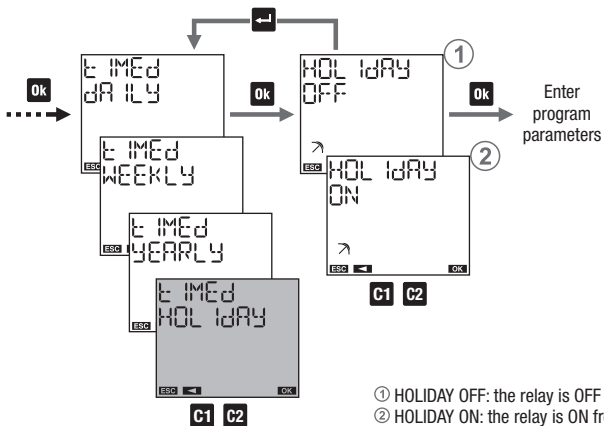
Ok

t IMEd
dAILY
ESC

t IMEd
WEEKLY
ESC

t IMEd
YEARLY
ESC

t IMEd
HOL IdAY
ESC ◄ OK

C1 C2

Ok

①
HOL IdAY
OFF
ESC

②
HOL IdAY
ON
ESC ◄ OK

C1 C2

Ok

Enter program parameters

① HOLIDAY OFF: the relay is OFF
② HOLIDAY ON: the relay is ON fr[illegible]